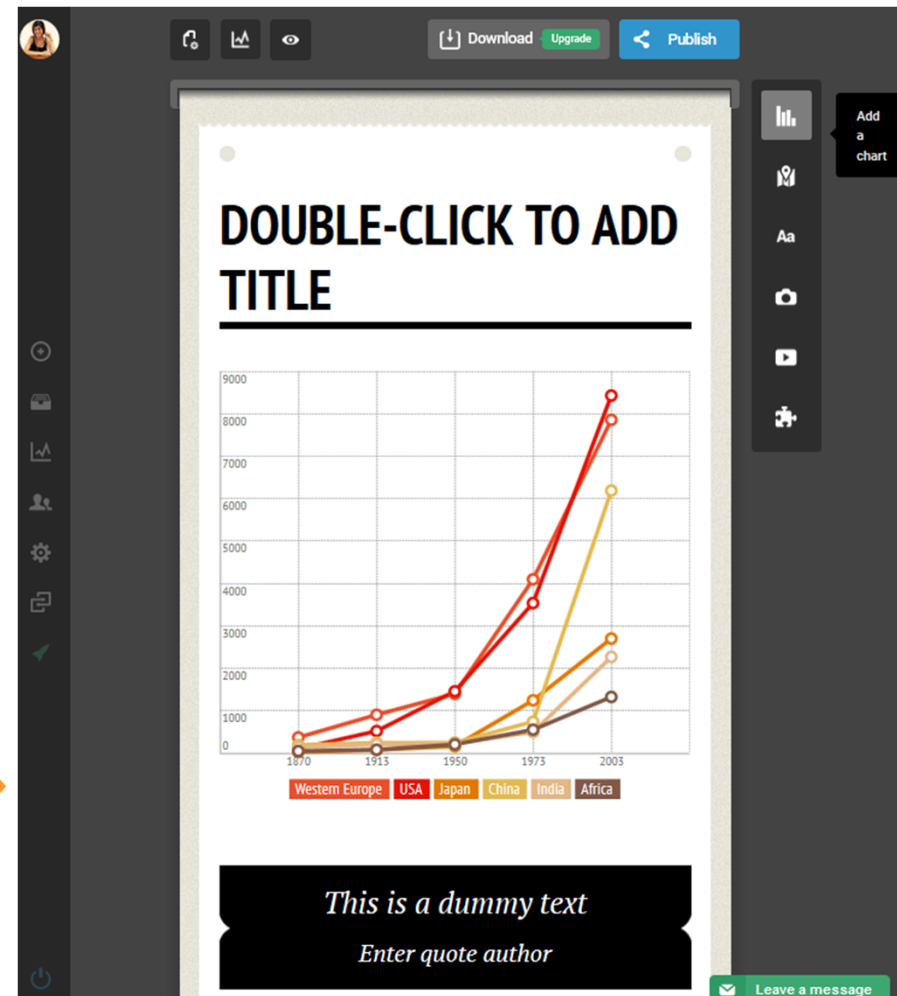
Download Upgrade

Publish

Add a chart

Aa

DOUBLE-CLICK TO ADD TITLE

9000
8000
7000
6000
5000
4000
3000
2000
1000
0

1870 1913 1950 1973 2003

Western Europe USA Japan China India Africa

This is a dummy text

Enter quote author

Leave a message